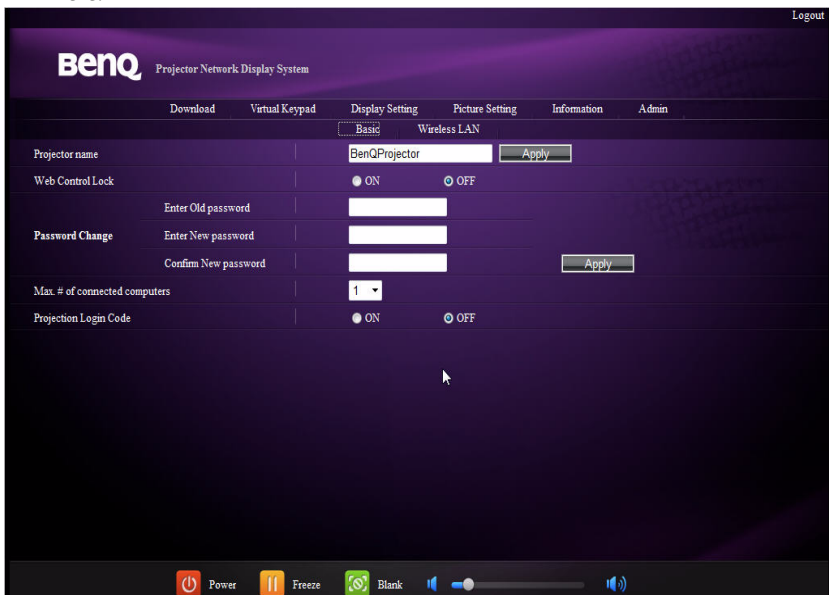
Logout

BenQ Projector Network Display System

Download Virtual Keypad Display Setting Picture Setting Information Admin

Basic Wireless LAN

Projector name BenQProjector Apply

Web Control Lock ON OFF

Password Change

Enter Old password

Enter New password

Confirm New password

Apply

Max. # of connected computers 1

Projection Login Code ON OFF

Power Freeze Blank